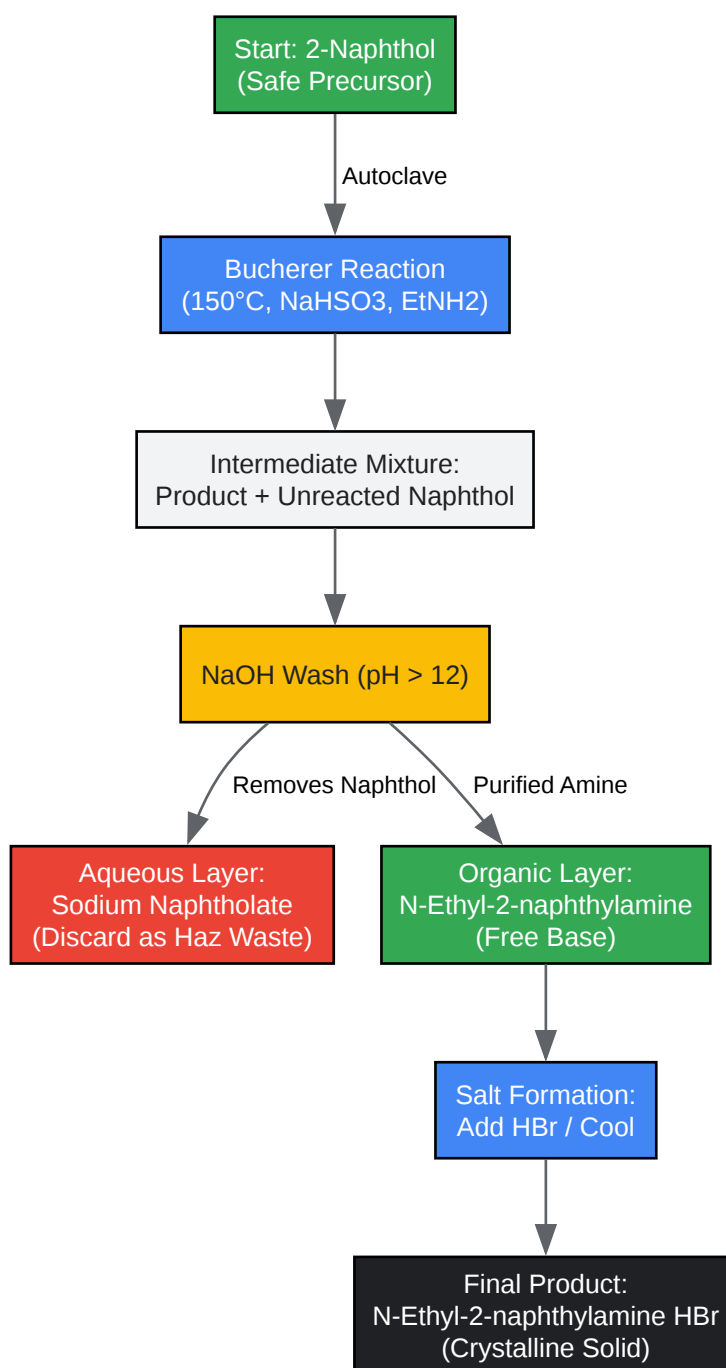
Start: 2-Naphthol
(Safe Precursor)

Autoclave

Bucherer Reaction
(150°C, NaHSO3, EtNH2)

Intermediate Mixture:
Product + Unreacted Naphthol

NaOH Wash (pH > 12)

Removes Naphthol

Purified Amine

Aqueous Layer:
Sodium Naphtholate
(Discard as Haz Waste)

Organic Layer:
N-Ethyl-2-naphthylamine
(Free Base)

Salt Formation:
Add HBr / Cool

Final Product:
N-Ethyl-2-naphthylamine HBr
(Crystalline Solid)